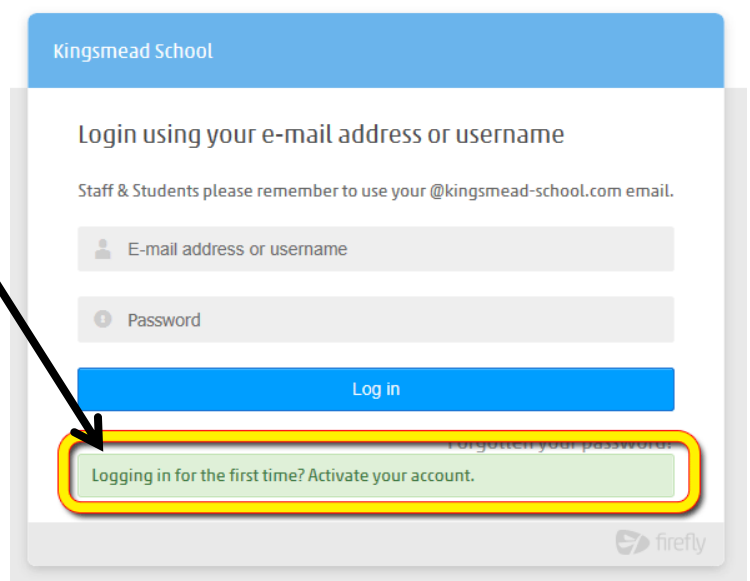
Kingsmead School

Login using your e-mail address or username

Staff & Students please remember to use your @kingsmead-school.com email.

E-mail address or username

Password

Log in

Forgotten your password?

Logging in for the first time? Activate your account.

firefly